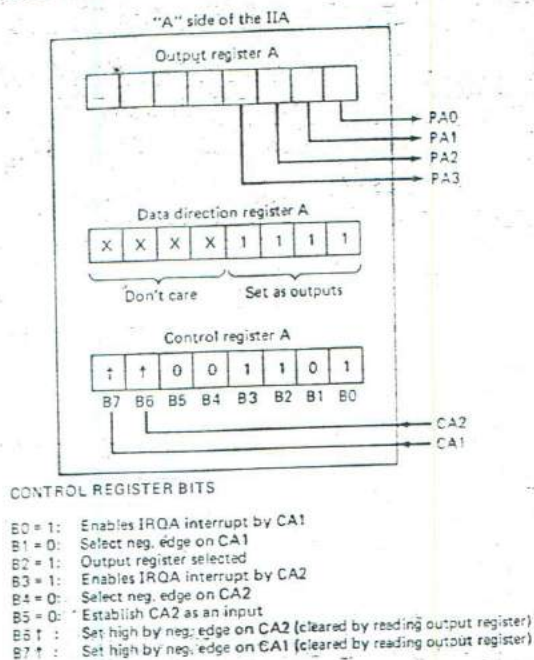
"A" side of the IIA

Output register A

PA0
PA1
PA2
PA3

Data direction register A

| X | X | X | X | 1 | 1 | 1 | 1 |
|---|---|---|---|---|---|---|---|

Don't care    Set as outputs

Control register A

| ↑ | ↑ | 0 | 0 | 1 | 1 | 0 | 1 |
|---|---|---|---|---|---|---|---|
| B7 | B6 | B5 | B4 | B3 | B2 | B1 | B0 |

CA2
CA1

CONTROL REGISTER BITS

B0 = 1: Enables IRQA interrupt by CA1
B1 = 0: Select neg. edge on CA1
B2 = 1: Output register selected
B3 = 1: Enables IRQA interrupt by CA2
B4 = 0: Select neg. edge on CA2
B5 = 0: Establish CA2 as an input
B6 ↑ : Set high by neg. edge on CA2 (cleared by reading output register)
B7 ↑ : Set high by neg. edge on CA1 (cleared by reading output register)